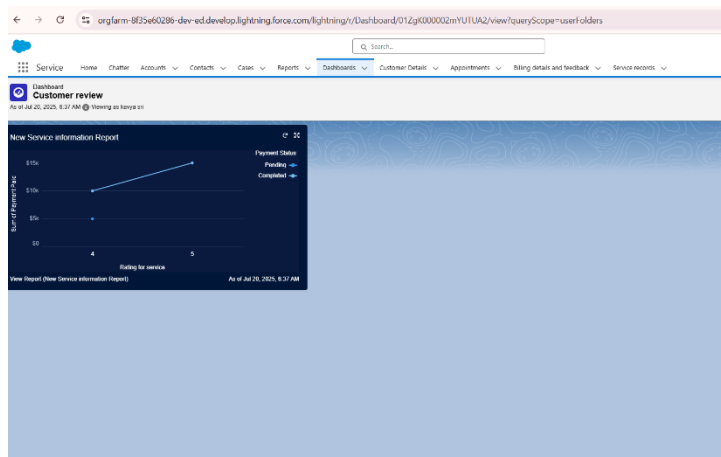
orgfarm-8f35e60286-dev-ed.develop.lightning.force.com/lightning/r/Dashboard/01ZgK000002mYUTUA2/view?queryScope=userFolders

Search...

Service Home Chatter Accounts Contacts Cases Reports Dashboards Customer Details Appointments Billing details and feedback Service records

Dashboard
Customer review
As of Jul 20, 2025, 6:37 AM · Viewing as kavya sri

New Service information Report

Payment Status
Pending
Completed

$15k
$10k
$5k
$0

Sum of Payment Paid

4
5
Rating for service

View Report (New Service information Report)
As of Jul 20, 2025, 6:37 AM